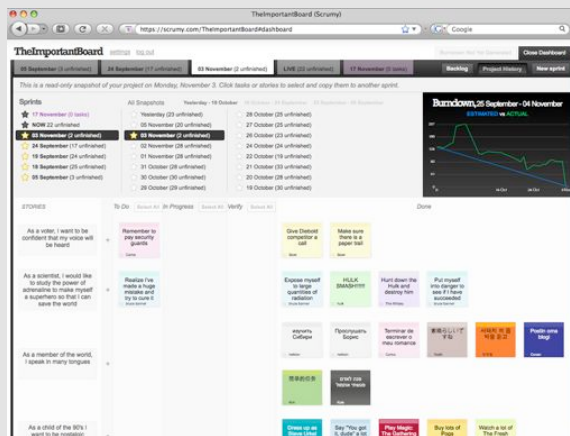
TheImportantBoard (Scrumy)

https://scrumy.com/TheImportantBoard#dashboard

Google

TheImportantBoard settings log out

Close Dashboard

05 September (3 unfinished) | 24 September (17 unfinished) | 03 November (2 unfinished) | LIVE (22 unfinished) | 17 November (0 tasks)

Backlog | Project History | New sprint

This is a read-only snapshot of your project on Monday, November 3. Click tasks or stories to select and copy them to another sprint.

Sprints
17 November (0 tasks)
NOW 22 unfinished
03 November (2 unfinished)
24 September (17 unfinished)
19 September (24 unfinished)
15 September (3 unfinished)
05 September (3 unfinished)

All Snapshots
Yesterday (23 unfinished)
05 November (28 unfinished)
03 November (2 unfinished)
02 November (28 unfinished)
01 November (29 unfinished)
31 October (30 unfinished)
30 October (30 unfinished)
26 October (25 unfinished)
26 October (25 unfinished)
26 October (25 unfinished)
26 October (25 unfinished)
26 October (25 unfinished)
26 October (25 unfinished)
26 October (25 unfinished)

Burndown, 25 September - 04 November
ESTIMATED vs ACTUAL

STORIES | To Do | In Progress | Verify | Done

As a voter, I want to be confident that my voice will be heard

Remember to pay security guards

Give Diebold competitor a call

Make sure there is a paper trail

As a scientist, I would like to study the power of adrenaline to make myself a superhero so that I can save the world

Realize I've made a huge mistake and try to cure it

Expose myself to large quantities of radiation

HULK SMASH!!!!

Hunt down the Hulk and destroy him

Put myself into danger to see if I have succeeded

As a member of the world, I speak in many languages

изучить Сибири

Прослушать Борис

Terminar de escrever o meu romance

Posdn ema blog!

As a child of the 90's I want to be nostalgic

Cross up as Steve Urkel

Say "You got it, dude" a lot

Play Magic: The Gathering

Buy lots of Pogs

Watch a lot of The Fresh